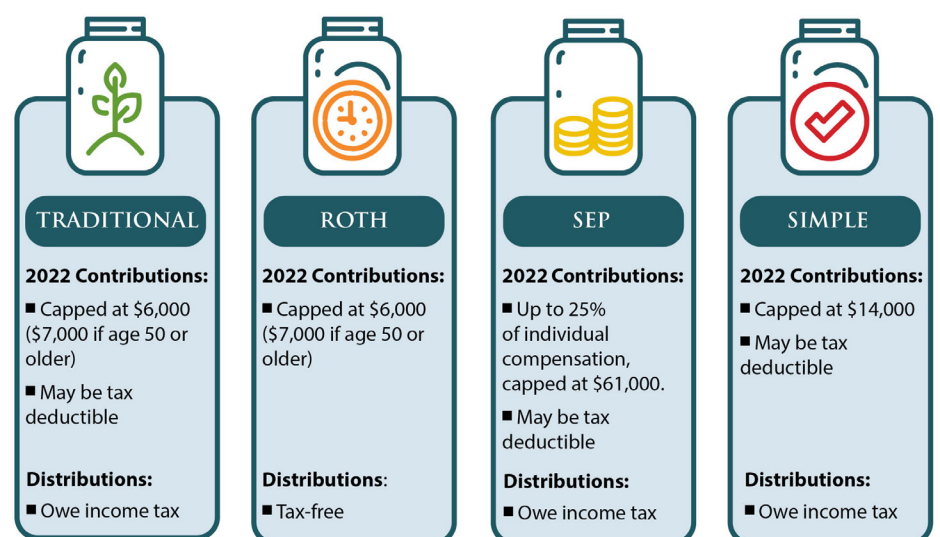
TRADITIONAL

2022 Contributions:

■ Capped at \$6,000 (\$7,000 if age 50 or older)

■ May be tax deductible

Distributions:

■ Owe income tax

ROTH

2022 Contributions:

■ Capped at \$6,000 (\$7,000 if age 50 or older)

Distributions:

■ Tax-free

SEP

2022 Contributions:

■ Up to 25% of individual compensation, capped at \$61,000.

■ May be tax deductible

Distributions:

■ Owe income tax

SIMPLE

2022 Contributions:

■ Capped at \$14,000

■ May be tax deductible

Distributions:

■ Owe income tax